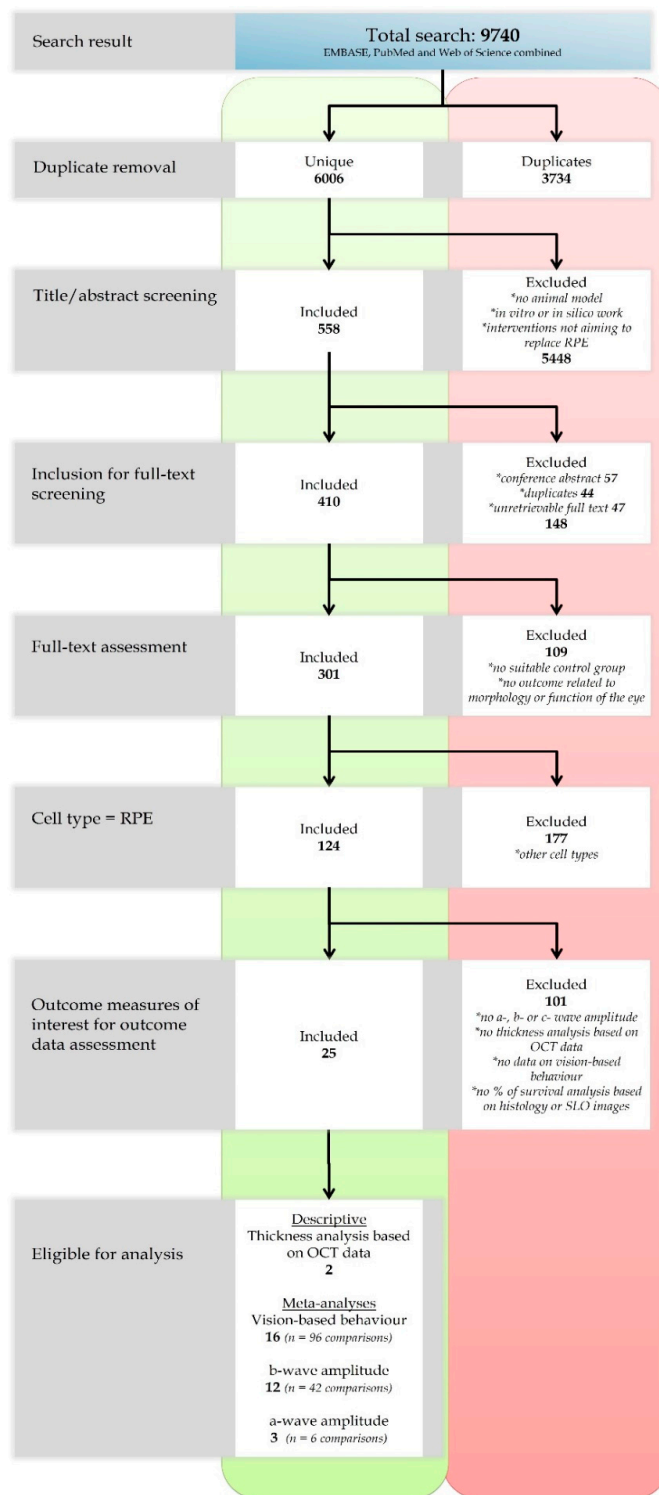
Search result

Total search: 9740
EMBASE, PubMed and Web of Science combined

Duplicate removal

Unique
6006

Duplicates
3734

Title/abstract screening

Included
558

Excluded
*no animal model
*in vitro or in silico work
*interventions not aiming to replace RPE
5448

Inclusion for full-text screening

Included
410

Excluded
*conference abstract 57
*duplicates 44
*unretrievable full text 47
148

Full-text assessment

Included
301

Excluded
109
*no suitable control group
*no outcome related to morphology or function of the eye

Cell type = RPE

Included
124

Excluded
177
*other cell types

Outcome measures of interest for outcome data assessment

Included
25

Excluded
101
*no a-, b- or c- wave amplitude
*no thickness analysis based on OCT data
*no data on vision-based behaviour
*no % of survival analysis based on histology or SLO images

Eligible for analysis

Descriptive
Thickness analysis based on OCT data
2

Meta-analyses
Vision-based behaviour
16 ($n$ = 96 comparisons)

b-wave amplitude
12 ($n$ = 42 comparisons)

a-wave amplitude
3 ($n$ = 6 comparisons)